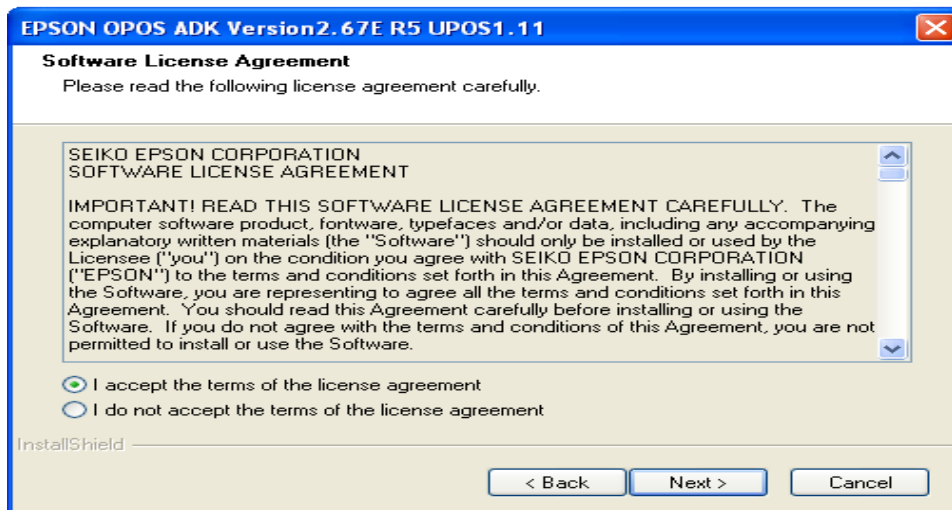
EPSON OPOS ADK Version2.67E R5 UPOS1.11

Software License Agreement

Please read the following license agreement carefully.

SEIKO EPSON CORPORATION
SOFTWARE LICENSE AGREEMENT

IMPORTANT! READ THIS SOFTWARE LICENSE AGREEMENT CAREFULLY. The computer software product, fontware, typefaces and/or data, including any accompanying explanatory written materials (the "Software") should only be installed or used by the Licensee ("you") on the condition you agree with SEIKO EPSON CORPORATION ("EPSON") to the terms and conditions set forth in this Agreement. By installing or using the Software, you are representing to agree all the terms and conditions set forth in this Agreement. You should read this Agreement carefully before installing or using the Software. If you do not agree with the terms and conditions of this Agreement, you are not permitted to install or use the Software.

I accept the terms of the license agreement

I do not accept the terms of the license agreement

InstallShield

< Back

Next >

Cancel